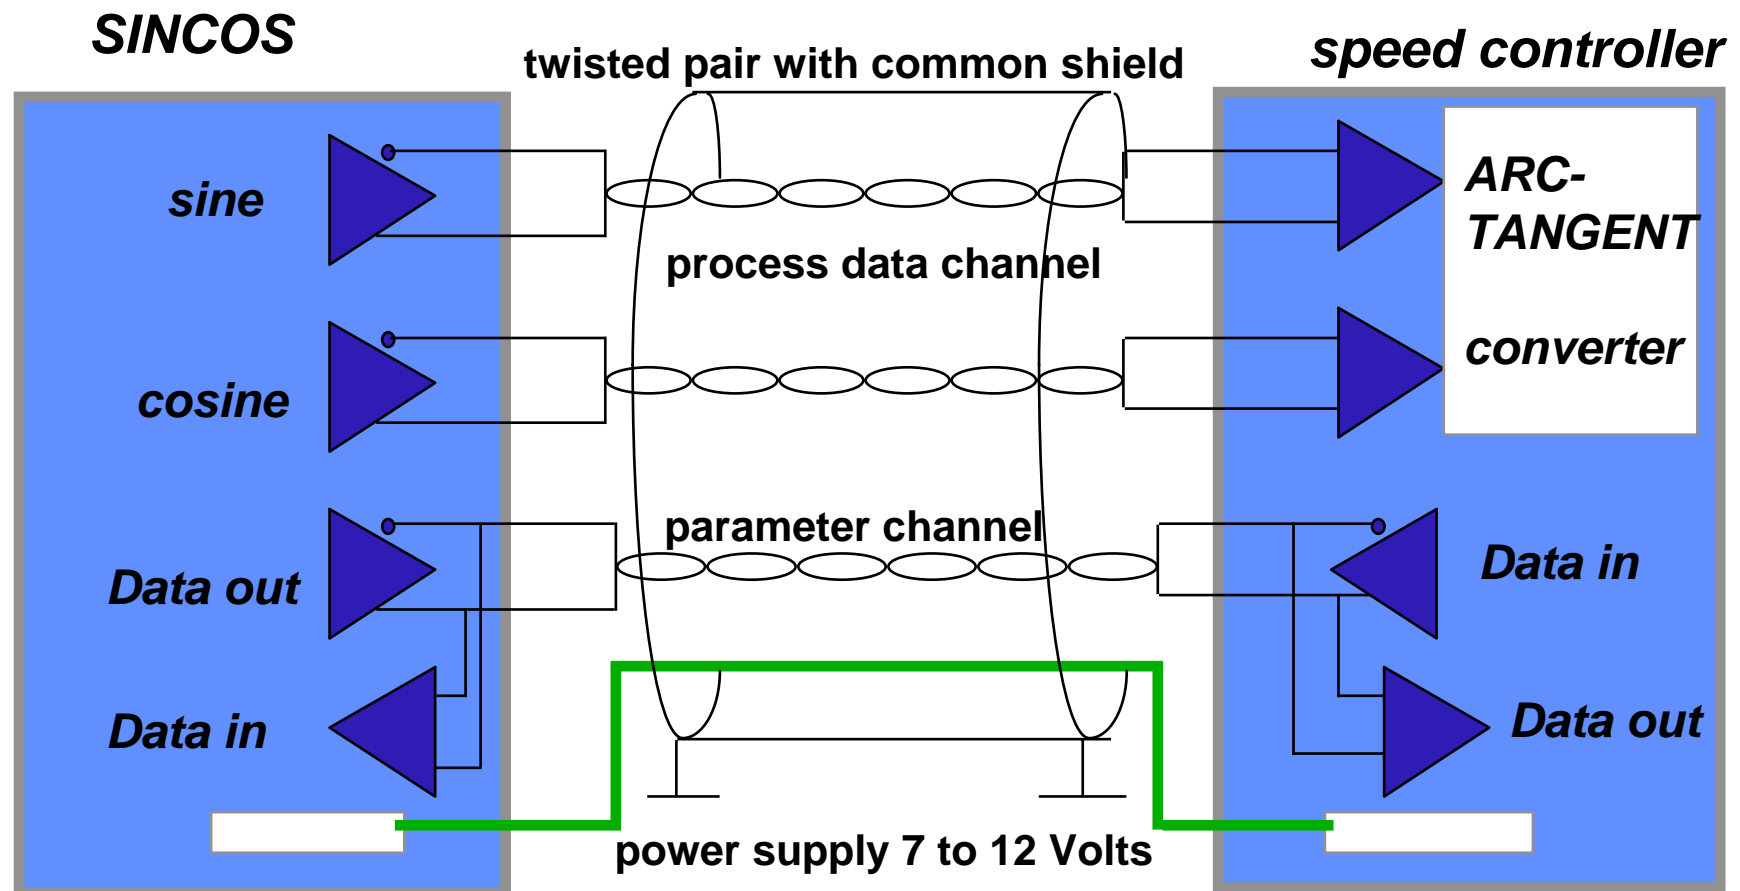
SINCOS

twisted pair with common shield

speed controller

sine

ARC-TANGENT

converter

process data channel

cosine

parameter channel

Data out

Data in

Data in

Data out

power supply 7 to 12 Volts